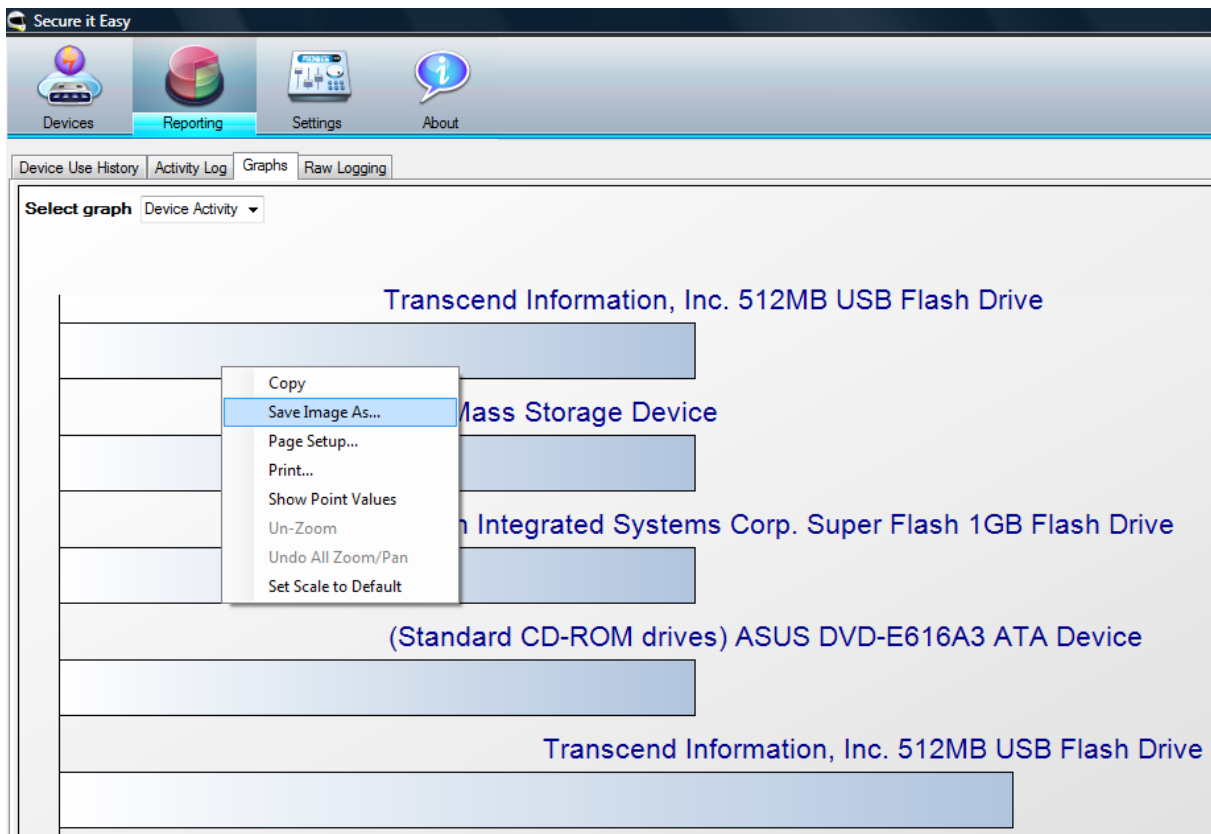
Secure it Easy

Devices
Reporting
Settings
About

Device Use History
Activity Log
Graphs
Raw Logging

Select graph Device Activity

Transcend Information, Inc. 512MB USB Flash Drive

Copy
Save Image As...
Page Setup...
Print...
Show Point Values
Un-Zoom
Undo All Zoom/Pan
Set Scale to Default

Mass Storage Device

n Integrated Systems Corp. Super Flash 1GB Flash Drive

(Standard CD-ROM drives) ASUS DVD-E616A3 ATA Device

Transcend Information, Inc. 512MB USB Flash Drive